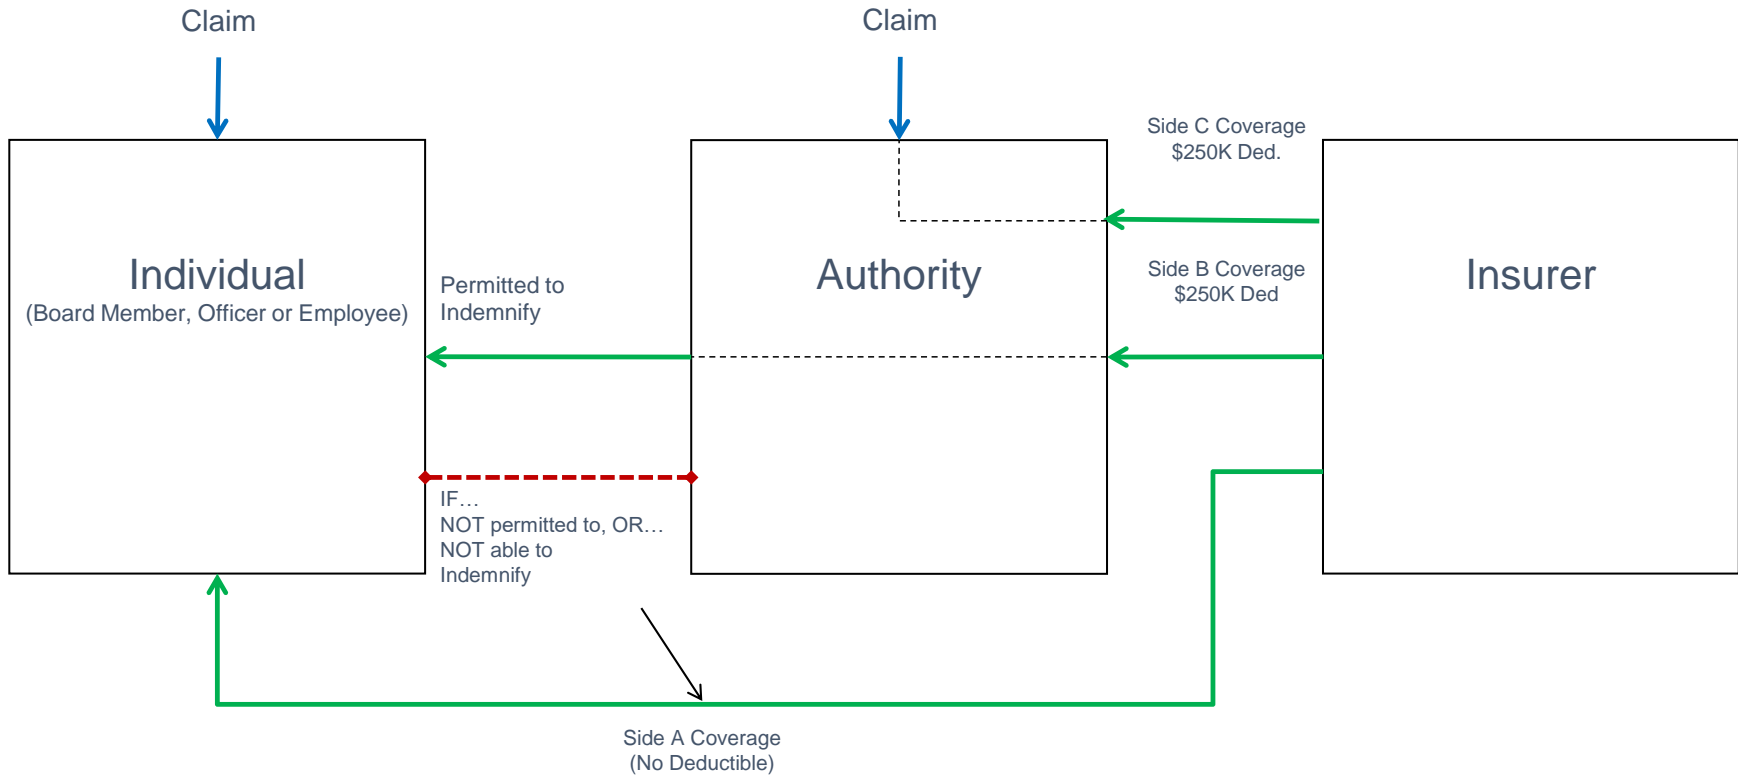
Claim

Claim

Individual
(Board Member, Officer or Employee)

Permitted to Indemnify

Authority

Side C Coverage
$250K Ded.

Side B Coverage
$250K Ded

Insurer

IF…
NOT permitted to, OR…
NOT able to
Indemnify

Side A Coverage
(No Deductible)